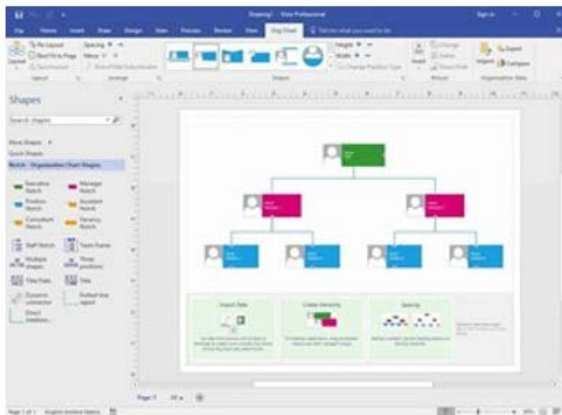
Drawing1 - Visio Professional

Sign in

File Home Insert Draw Design Data Process Review View Org Chart Tell me what you want to do

Layout

Re-Layout

Best Fit to Page

Synchronize

Spacing

Move

Show/Hide Subordinates

Arrange

Shapes

Height

Width

Change Position Type

Picture

Change

Delete

Show/Hide

Import

Export

Compare

Organization Data

Shapes

Search shapes

More Shapes

Quick Shapes

Belt - Organization Chart Shapes

Executive Belt

Manager Belt

Position Belt

Assistant Belt

Consultant Belt

Vacancy Belt

Staff Belt

Team frame

Multiple shapes

Three positions

Title/Date

Title

Dynamic connector

Dotted-line report

Direct relation...

Import Data

Create Hierarchy

Spacing

Page-1

All

Page 1 of 1 English (United States)